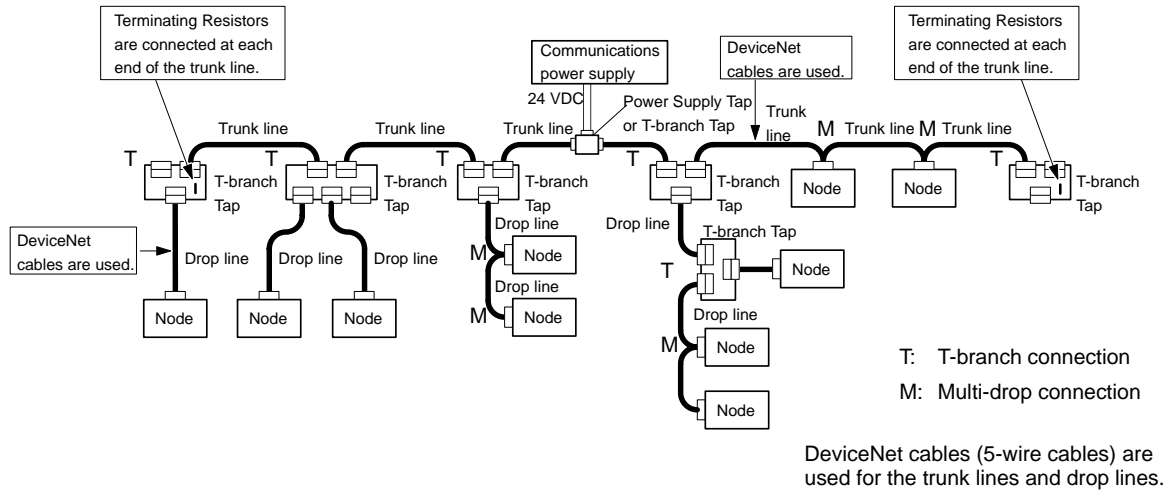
Terminating Resistors are connected at each end of the trunk line.

Communications power supply

24 VDC

DeviceNet cables are used.

Terminating Resistors are connected at each end of the trunk line.

Trunk line

Trunk line

Trunk line

Power Supply Tap or T-branch Tap

Trunk line

M

Trunk line

M

Trunk line

T

T-branch Tap

T

T-branch Tap

T

T-branch Tap

T

T-branch Tap

Node

Node

T

T-branch Tap

DeviceNet cables are used.

Drop line

Drop line

Drop line

Drop line

M

Node

Drop line

M

Node

Drop line

T-branch Tap

T

Node

Drop line

Node

Node

Node

M

Node

Node

T: T-branch connection

M: Multi-drop connection

DeviceNet cables (5-wire cables) are used for the trunk lines and drop lines.